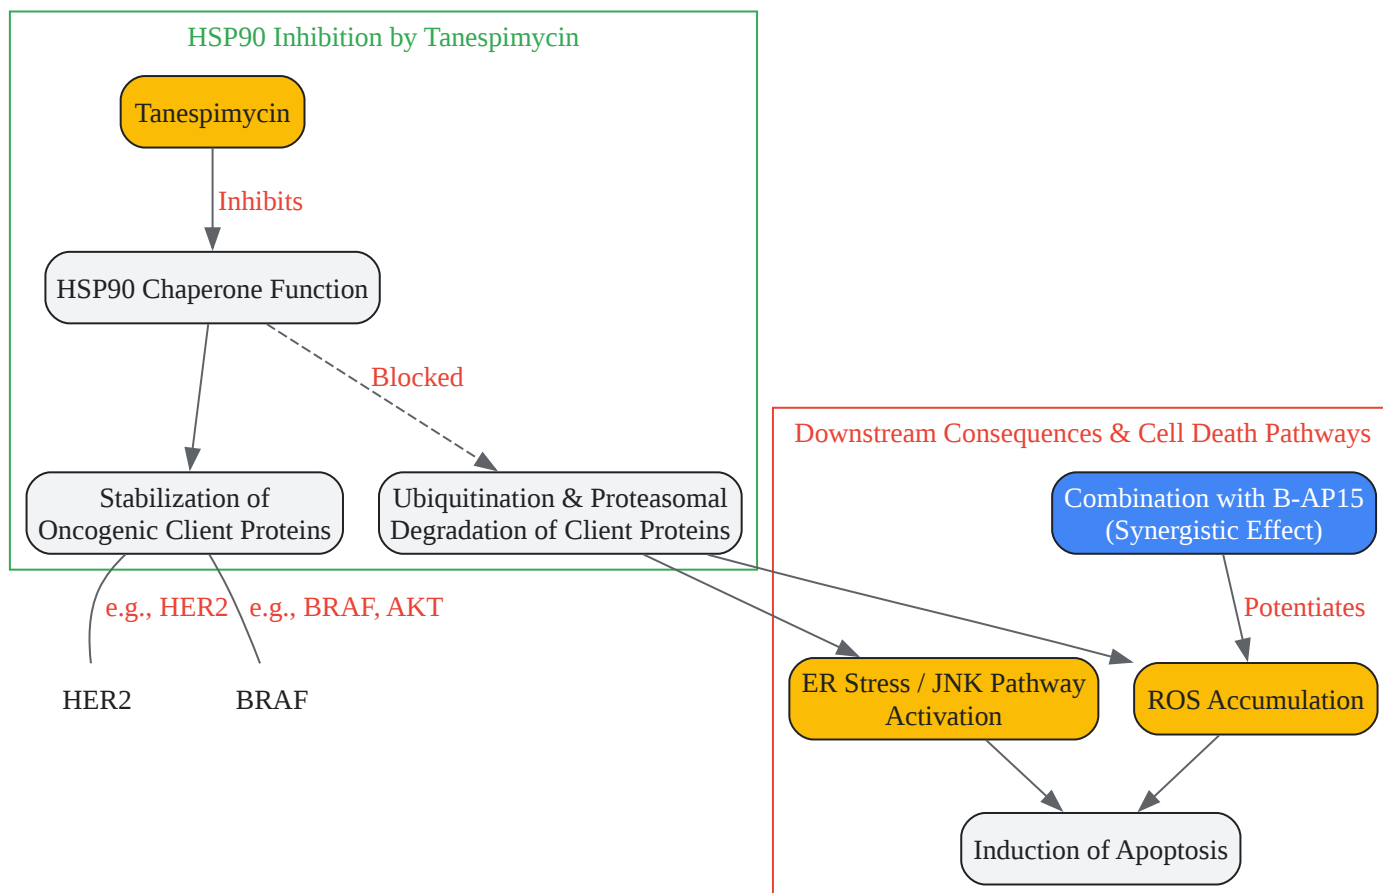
HSP90 Inhibition by Tanespimycin

Tanespimycin

Inhibits

HSP90 Chaperone Function

Blocked

Stabilization of Oncogenic Client Proteins

Ubiquitination & Proteasomal Degradation of Client Proteins

e.g., HER2

e.g., BRAF, AKT

HER2

BRAF

Downstream Consequences & Cell Death Pathways

Combination with B-AP15 (Synergistic Effect)

Potentiates

ER Stress / JNK Pathway Activation

ROS Accumulation

Induction of Apoptosis